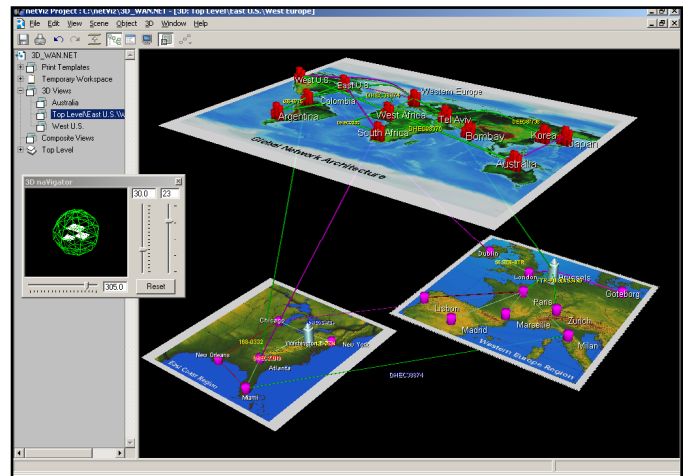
netViz Project : L:\netViz\3D_WAN.NET - [3D: Top Level\East U.S.\West Europe]

File Edit View Scene Object 3D Window Help

3D_WAN.NET
Print Templates
Temporary Workspace
3D Views
Australia
Top Level\East U.S.\W
West U.S.
Composite Views
Top Level

3D naVigator
30.0
23
305.0
Reset

West U.S.
East U.S.
Colombia
Western Europe
Argentina
West Africa
Tel Aviv
South Africa
Bombay
Korea
Japan
Australia
Global Network Architecture

Dublin
London
Brussels
Goteborg
Lisbon
Paris
Zurich
Madrid
Marseille
Milan
Western Europe Region

Chicago
Washington DC
New York
New Orleans
Atlanta
Miami
East Coast Region
DHEC39874